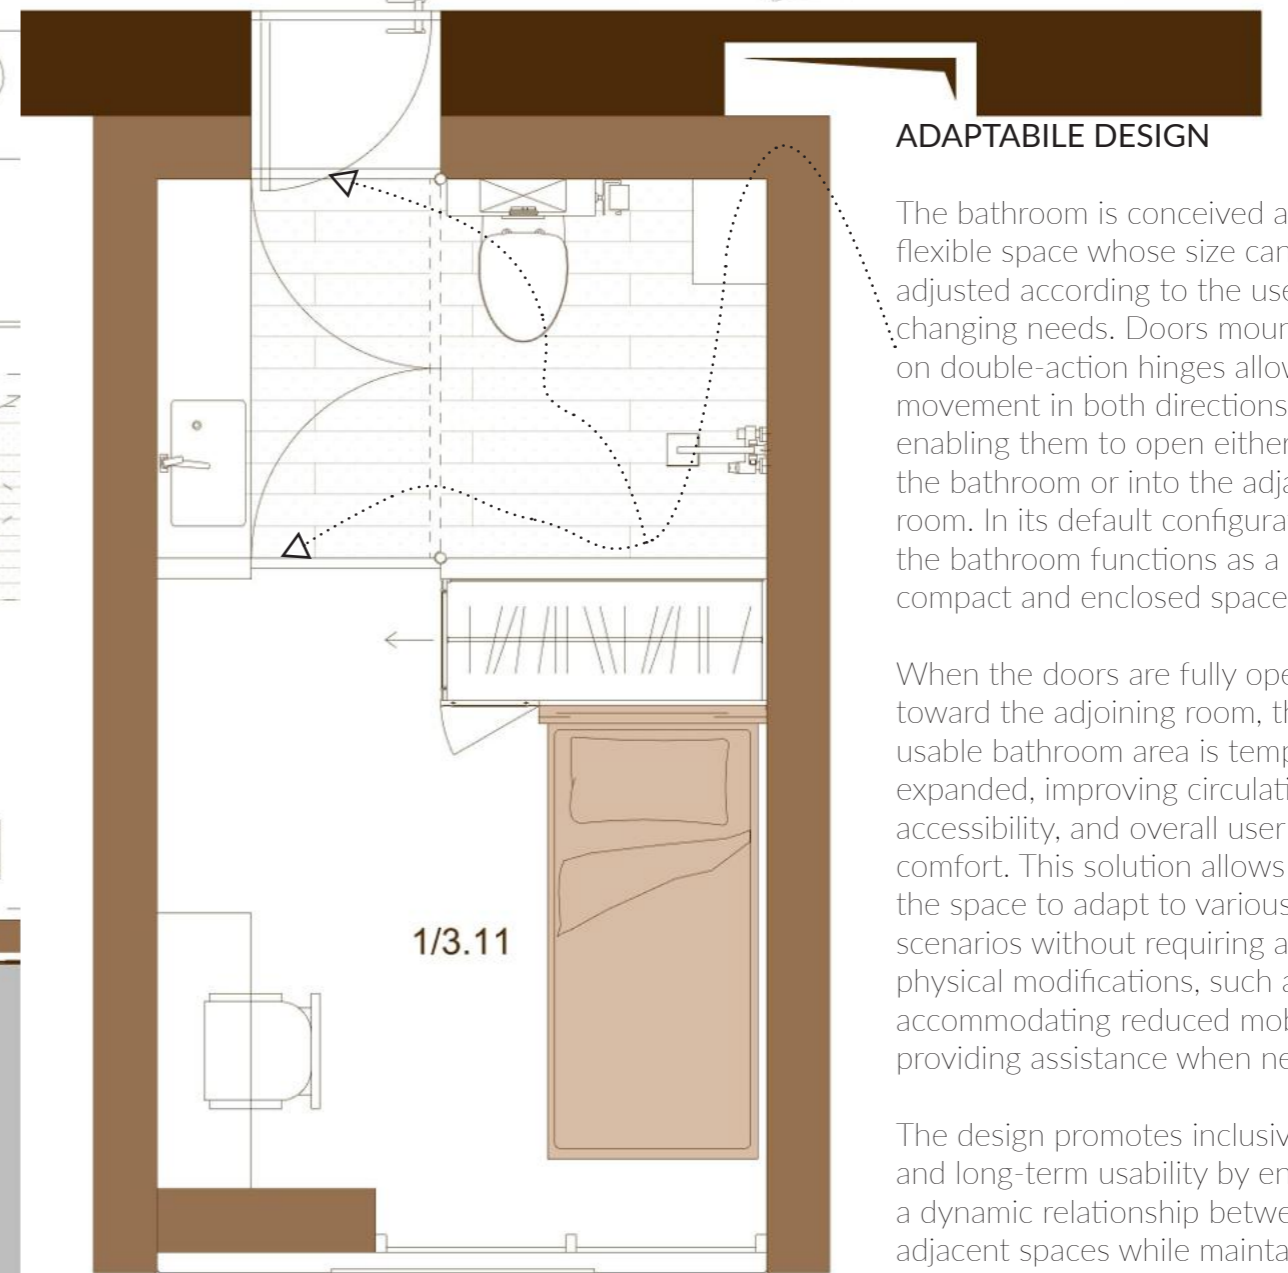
ADAPTABILE DESIGN

The bathroom is conceived a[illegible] flexible space whose size can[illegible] adjusted according to the use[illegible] changing needs. Doors moun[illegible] on double-action hinges allow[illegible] movement in both directions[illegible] enabling them to open either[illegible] the bathroom or into the adja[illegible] room. In its default configura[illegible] the bathroom functions as a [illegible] compact and enclosed space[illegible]

When the doors are fully ope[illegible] toward the adjoining room, th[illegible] usable bathroom area is temp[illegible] expanded, improving circulati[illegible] accessibility, and overall user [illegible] comfort. This solution allows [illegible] the space to adapt to various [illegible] scenarios without requiring a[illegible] physical modifications, such a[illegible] accommodating reduced mob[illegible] providing assistance when ne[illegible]

The design promotes inclusiv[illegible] and long-term usability by en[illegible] a dynamic relationship betwe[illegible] adjacent spaces while mainta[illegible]

1/3.11